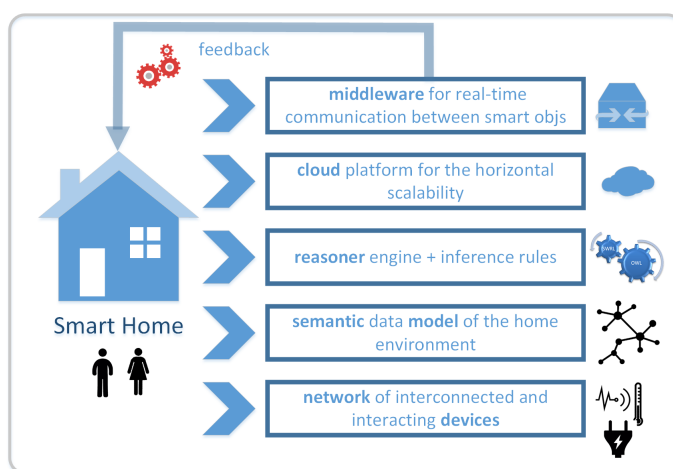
feedback

Smart Home

middleware for real-time communication between smart objs

cloud platform for the horizontal scalability

reasoner engine + inference rules

SWRL OWL

semantic data model of the home environment

network of interconnected and interacting devices